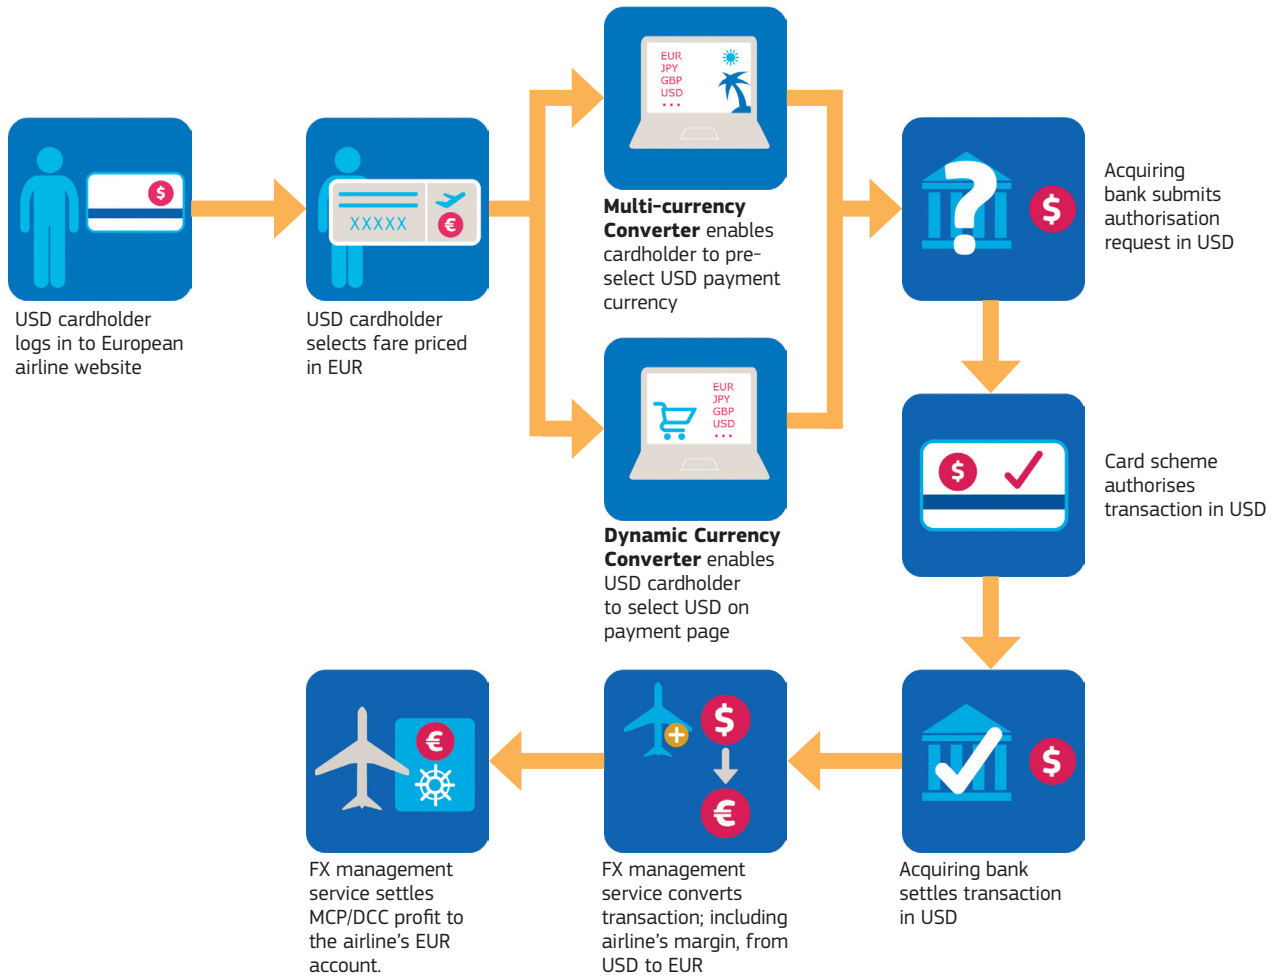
$

USD cardholder logs in to European airline website

XXXXX

€

USD cardholder selects fare priced in EUR

EUR
JPY
GBP
USD
...

**Multi-currency Converter** enables cardholder to pre-select USD payment currency

EUR
JPY
GBP
USD
...

**Dynamic Currency Converter** enables USD cardholder to select USD on payment page

$

Acquiring bank submits authorisation request in USD

$

Card scheme authorises transaction in USD

$

Acquiring bank settles transaction in USD

$

€

FX management service converts transaction; including airline's margin, from USD to EUR

€

FX management service settles MCP/DCC profit to the airline's EUR account.